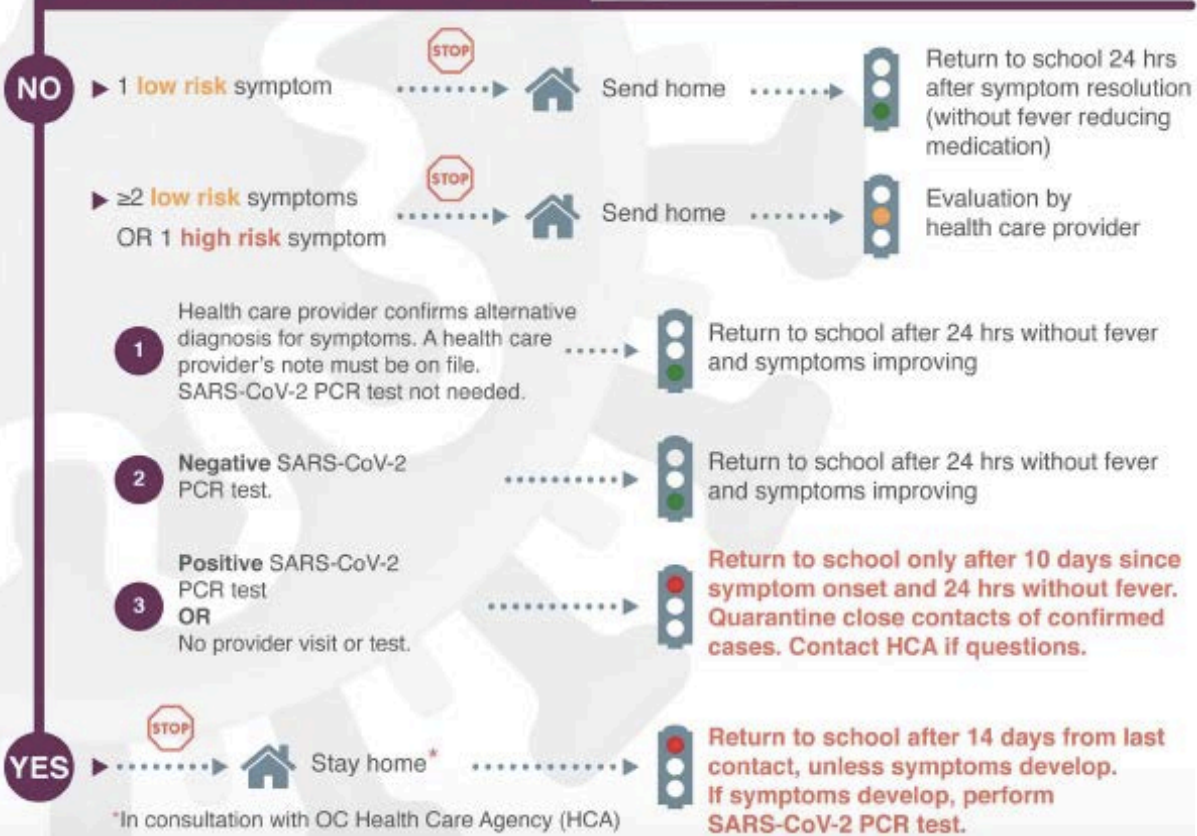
NO

1 low risk symptom

STOP

Send home

Return to school 24 hrs after symptom resolution (without fever reducing medication)

≥2 low risk symptoms OR 1 high risk symptom

STOP

Send home

Evaluation by health care provider

1 Health care provider confirms alternative diagnosis for symptoms. A health care provider's note must be on file. SARS-CoV-2 PCR test not needed.

Return to school after 24 hrs without fever and symptoms improving

2 Negative SARS-CoV-2 PCR test.

Return to school after 24 hrs without fever and symptoms improving

3 Positive SARS-CoV-2 PCR test OR No provider visit or test.

Return to school only after 10 days since symptom onset and 24 hrs without fever. Quarantine close contacts of confirmed cases. Contact HCA if questions.

YES

STOP

Stay home*

Return to school after 14 days from last contact, unless symptoms develop. If symptoms develop, perform SARS-CoV-2 PCR test.

*In consultation with OC Health Care Agency (HCA)